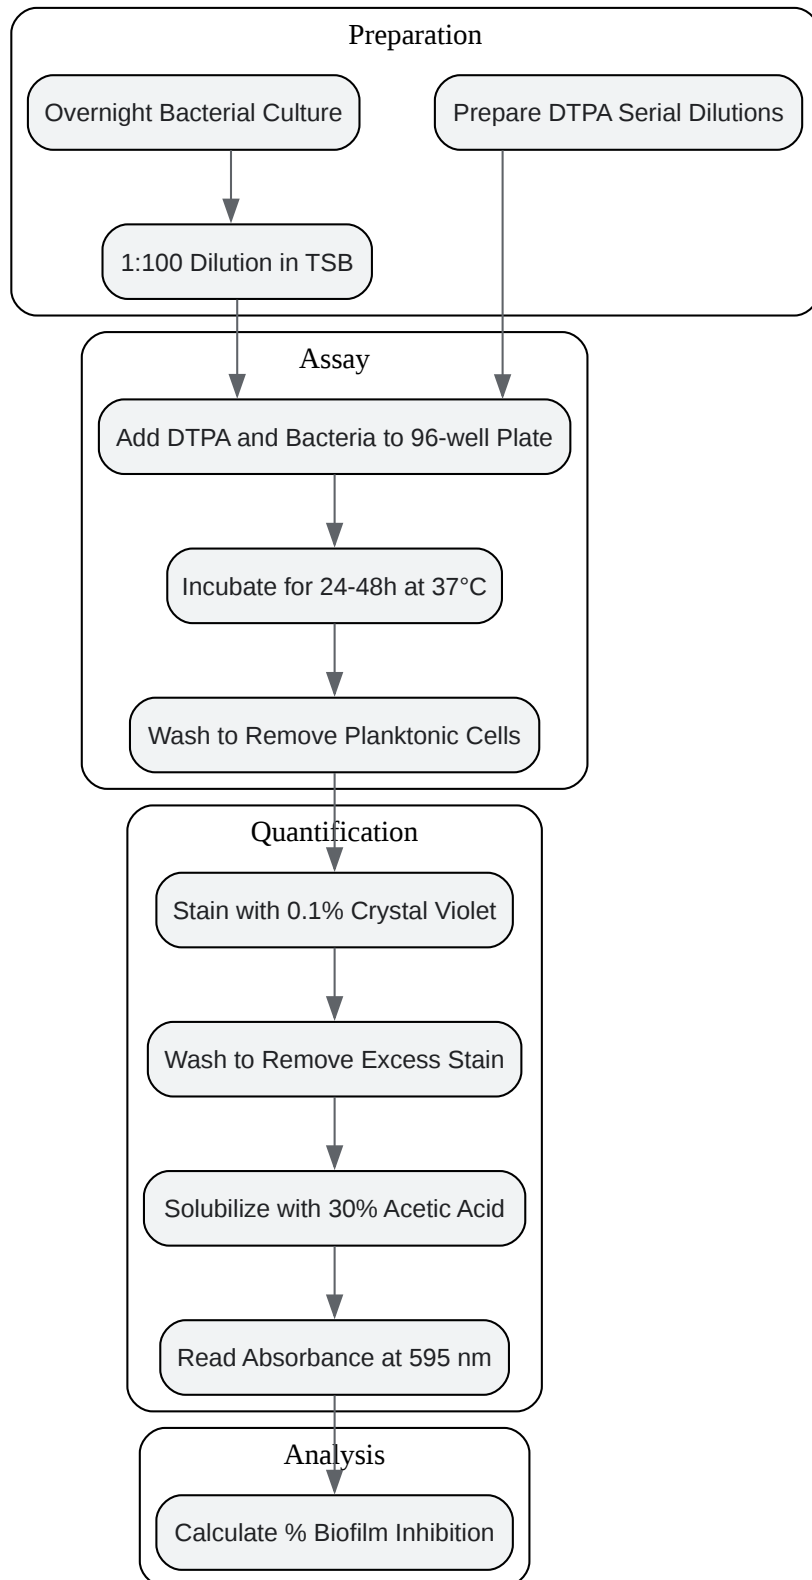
Preparation

Overnight Bacterial Culture

Prepare DTPA Serial Dilutions

1:100 Dilution in TSB

Assay

Add DTPA and Bacteria to 96-well Plate

Incubate for 24-48h at 37°C

Wash to Remove Planktonic Cells

Quantification

Stain with 0.1% Crystal Violet

Wash to Remove Excess Stain

Solubilize with 30% Acetic Acid

Read Absorbance at 595 nm

Analysis

Calculate % Biofilm Inhibition